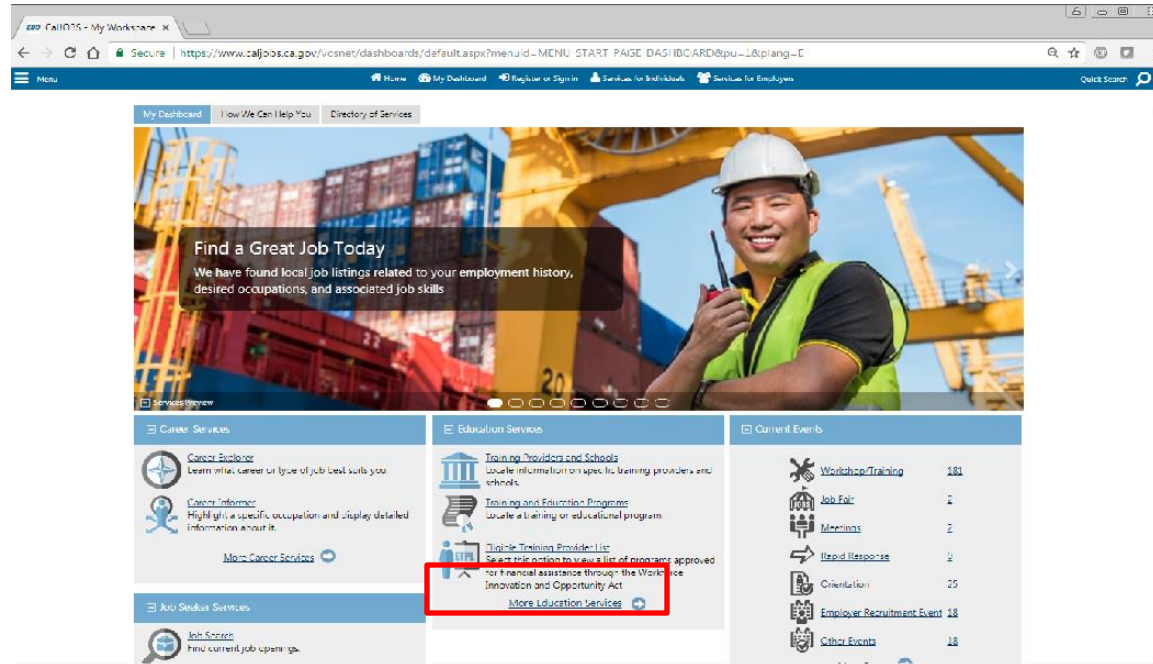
CalJOBS - My Workspace ×

Secure | https://www.caljobs.ca.gov/vosnet/dashboards/default.aspx?menuid=MENU_START_PAGE_DASHBOARD&pu=1&plang=E

Menu

Home My Dashboard Register or Sign in Services for Individuals Services for Employers

Quick Search

My Dashboard How We Can Help You Directory of Services

Find a Great Job Today
We have found local job listings related to your employment history, desired occupations, and associated job skills

Services Preview

Career Services

Career Explorer
Learn what career or type of job best suits you.

Career Informer
Highlight a specific occupation and display detailed information about it.

More Career Services

Job Seeker Services

Job Search
Find current job openings.

Education Services

Training Providers and Schools
Locate information on specific training providers and schools.

Training and Education Programs
Locate a training or educational program.

ETPL

Eligible Training Provider List
Select this option to view a list of programs approved for financial assistance through the Workforce Innovation and Opportunity Act

More Education Services

Current Events

Workshop/Training 181

Job Fair 2

Meetings 7

Rapid Response 9

Orientation 25

Employer Recruitment Event 18

Other Events 18